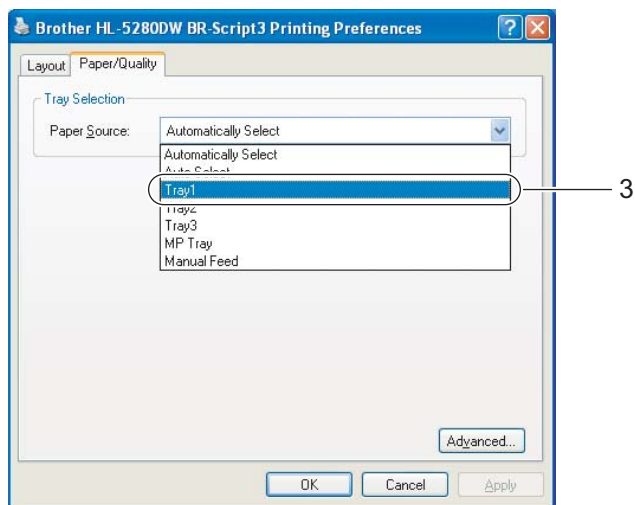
Brother HL-5280DW BR-Script3 Printing Preferences

Layout | Paper/Quality

Tray Selection

Paper Source: Automatically Select

Automatically Select
Auto Select
Tray1
Tray2
Tray3
MP Tray
Manual Feed

3

Advanced...

OK | Cancel | Apply